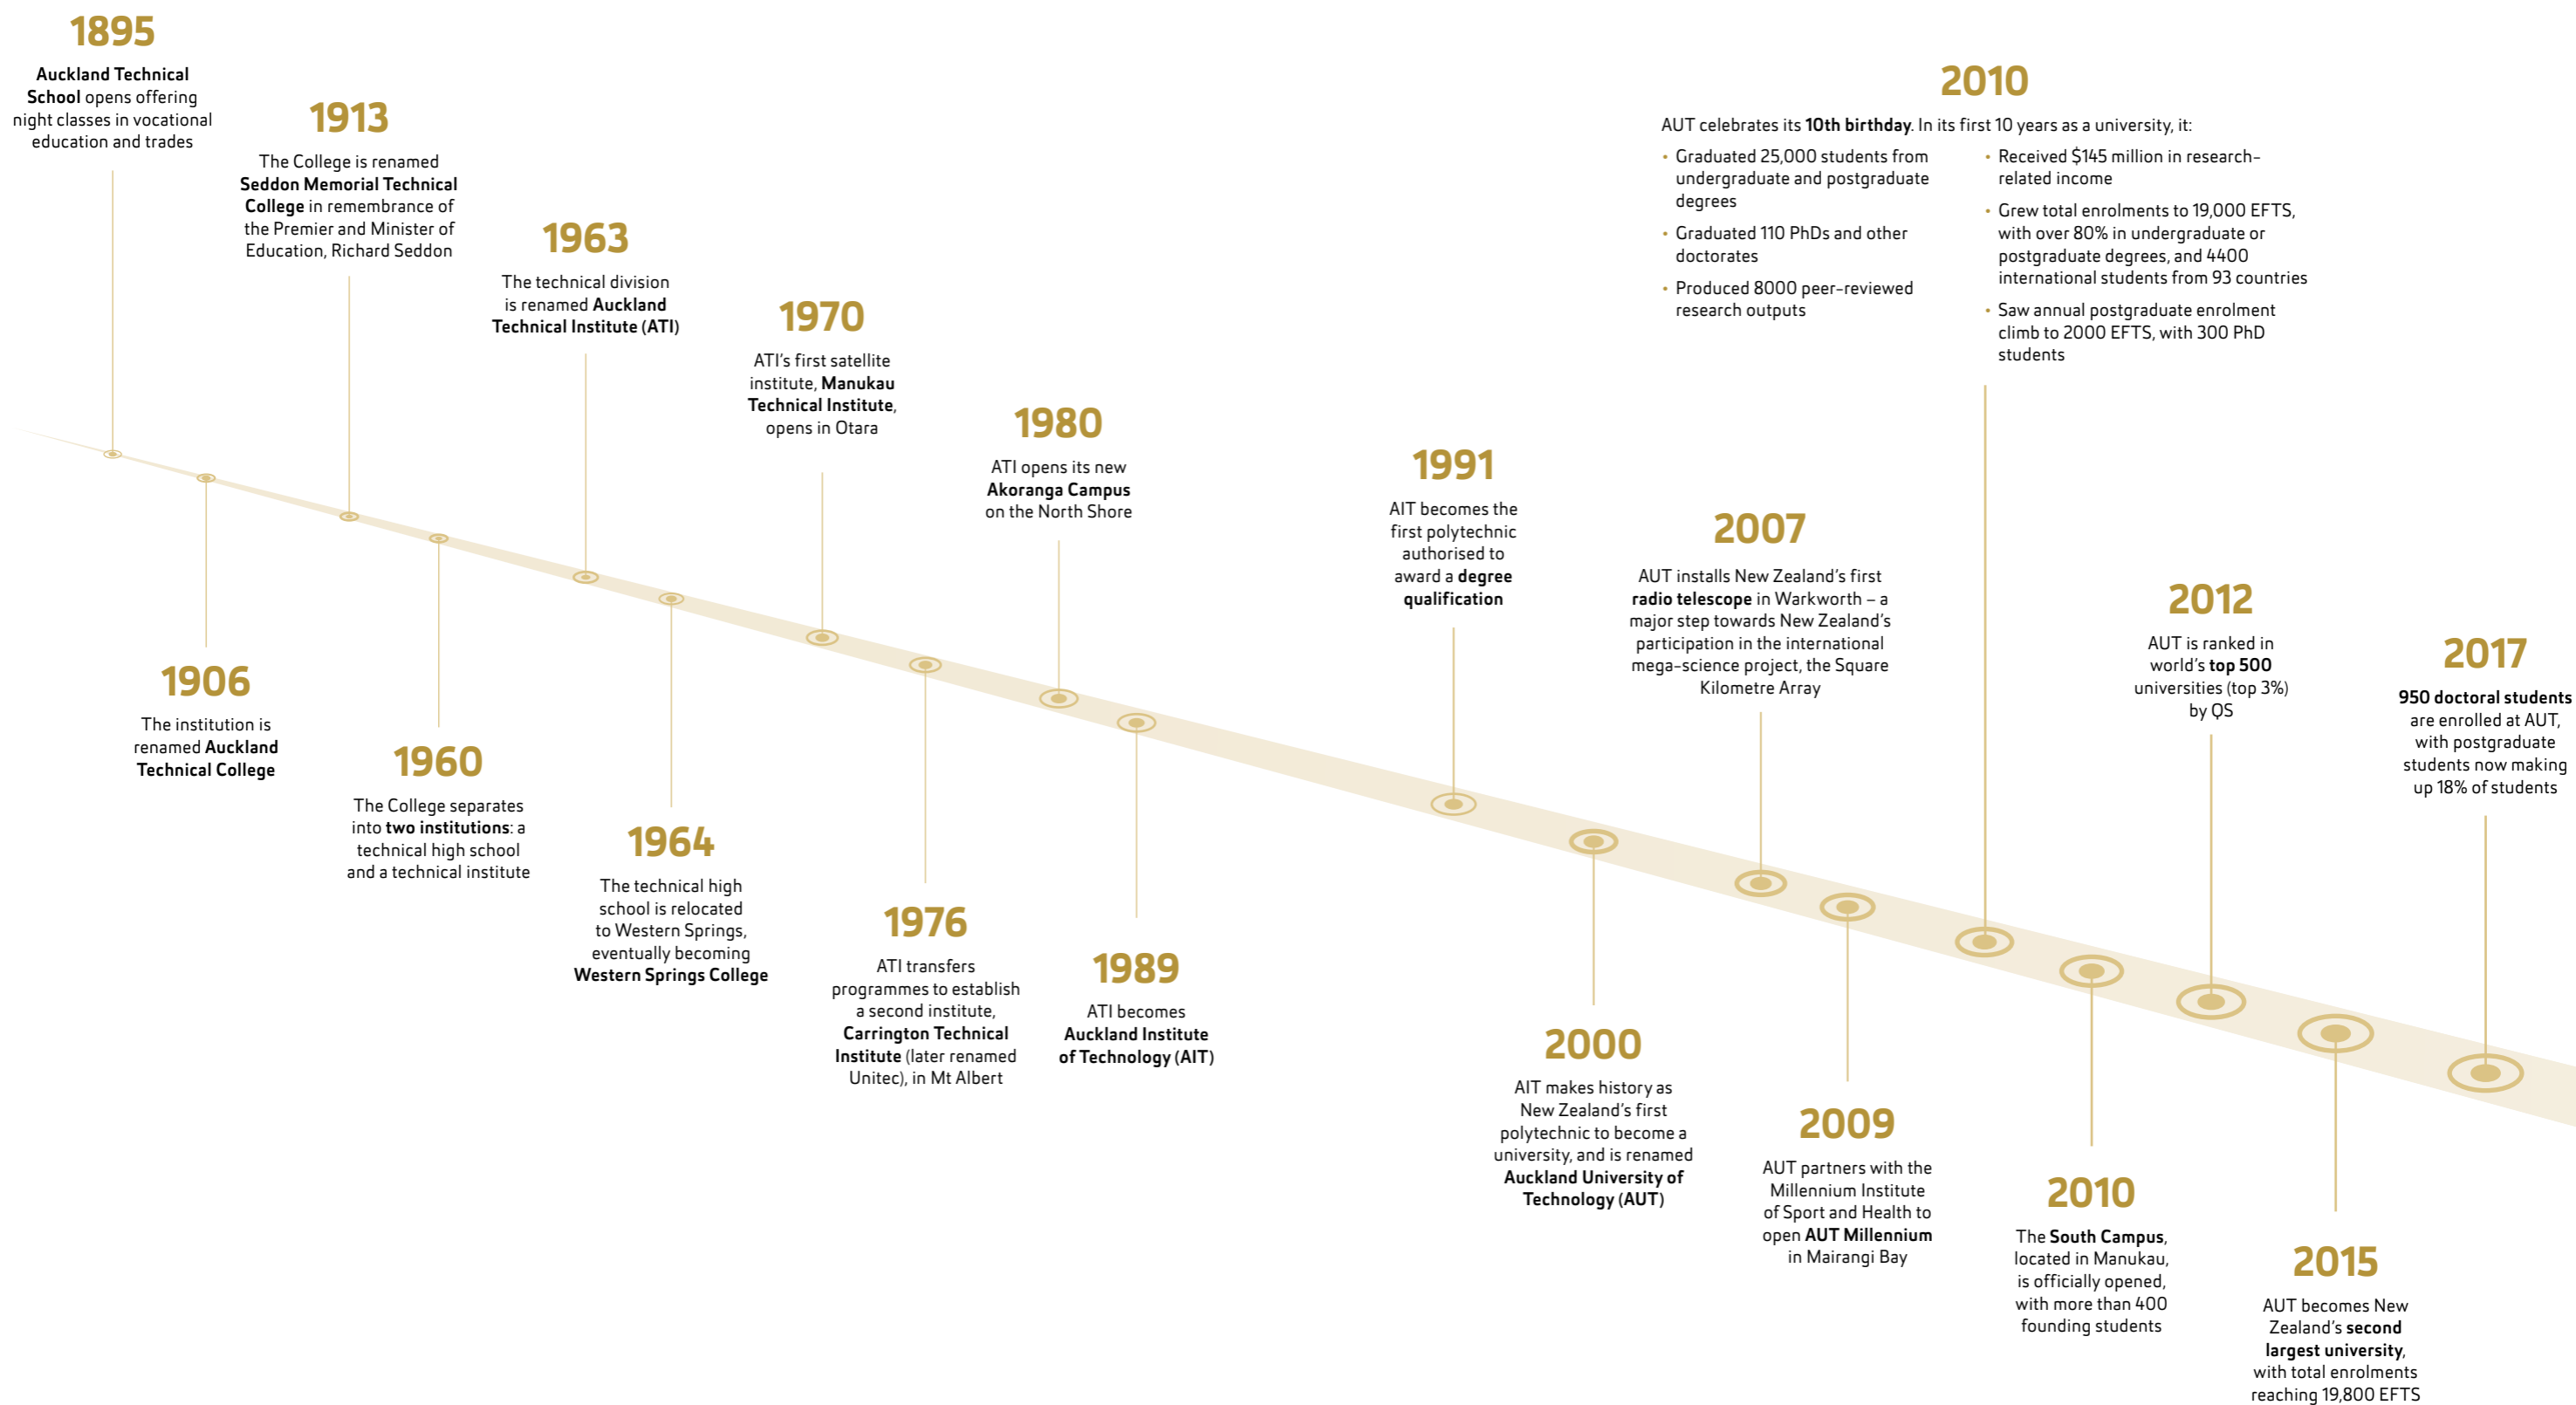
1895
Auckland Technical School opens offering night classes in vocational education and trades

1906
The institution is renamed Auckland Technical College

1913
The College is renamed Seddon Memorial Technical College in remembrance of the Premier and Minister of Education, Richard Seddon

1960
The College separates into two institutions: a technical high school and a technical institute

1963
The technical division is renamed Auckland Technical Institute (ATI)

1964
The technical high school is relocated to Western Springs, eventually becoming Western Springs College

1970
ATI's first satellite institute, Manukau Technical Institute, opens in Otara

1976
ATI transfers programmes to establish a second institute, Carrington Technical Institute (later renamed Unitec), in Mt Albert

1980
ATI opens its new Akoranga Campus on the North Shore

1989
ATI becomes Auckland Institute of Technology (AIT)

1991
AIT becomes the first polytechnic authorised to award a degree qualification

2000
AIT makes history as New Zealand's first polytechnic to become a university, and is renamed Auckland University of Technology (AUT)

2007
AUT installs New Zealand's first radio telescope in Warkworth – a major step towards New Zealand's participation in the international mega-science project, the Square Kilometre Array

2009
AUT partners with the Millennium Institute of Sport and Health to open AUT Millennium in Mairangi Bay

2010
AUT celebrates its 10th birthday. In its first 10 years as a university, it:
• Graduated 25,000 students from undergraduate and postgraduate degrees
• Graduated 110 PhDs and other doctorates
• Produced 8000 peer-reviewed research outputs
• Received $145 million in research-related income
• Grew total enrolments to 19,000 EFTS, with over 80% in undergraduate or postgraduate degrees, and 4400 international students from 93 countries
• Saw annual postgraduate enrolment climb to 2000 EFTS, with 300 PhD students

2010
The South Campus, located in Manukau, is officially opened, with more than 400 founding students

2012
AUT is ranked in world's top 500 universities (top 3%) by QS

2015
AUT becomes New Zealand's second largest university, with total enrolments reaching 19,800 EFTS

2017
950 doctoral students are enrolled at AUT, with postgraduate students now making up 18% of students